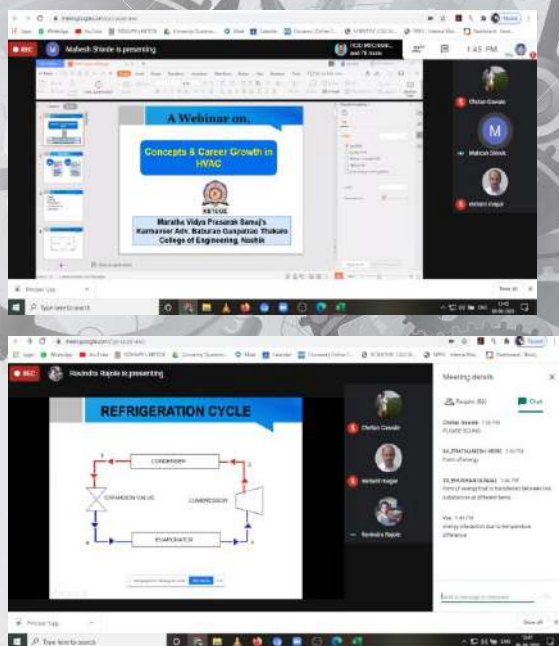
REC Mahesh Shinde is presenting

1:45 PM

A Webinar on.

Concepts & Career Growth in HVAC

KBTCOE

Maratha Vidya Prasarak Samaj's
Karmaveer Adv. Baburao Ganpatrao Thakare
College of Engineering, Nashik

Chetan Gawale

M

Mahesh Shinde

Nishant Hagne

Type here to search

REC Ravindra Rajole is presenting

REFRIGERATION CYCLE

CONDENSER

EXPANSION VALVE

COMPRESSOR

EVAPORATOR

Chetan Gawale

Nishant Hagne

Ravindra Rajole

Meeting details

People

Chat

Type here to search